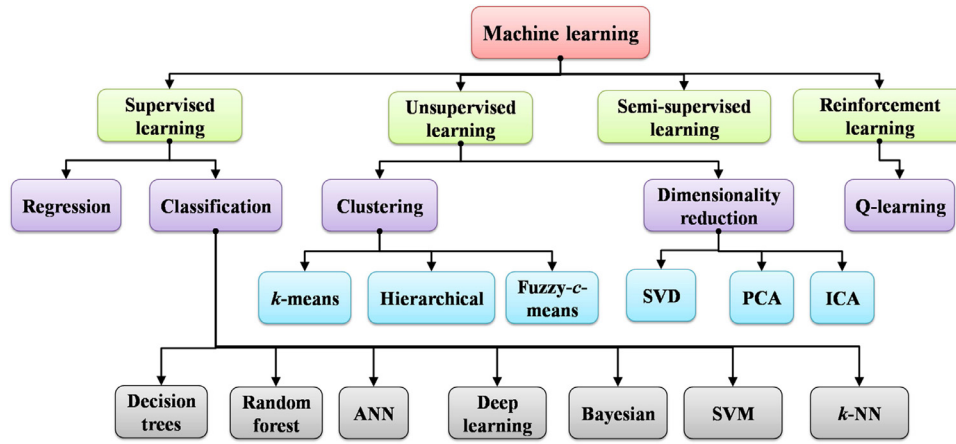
Machine learning

Supervised learning

Unsupervised learning

Semi-supervised learning

Reinforcement learning

Regression

Classification

Clustering

Dimensionality reduction

Q-learning

*k*-means

Hierarchical

Fuzzy-*c*-means

SVD

PCA

ICA

Decision trees

Random forest

ANN

Deep learning

Bayesian

SVM

*k*-NN